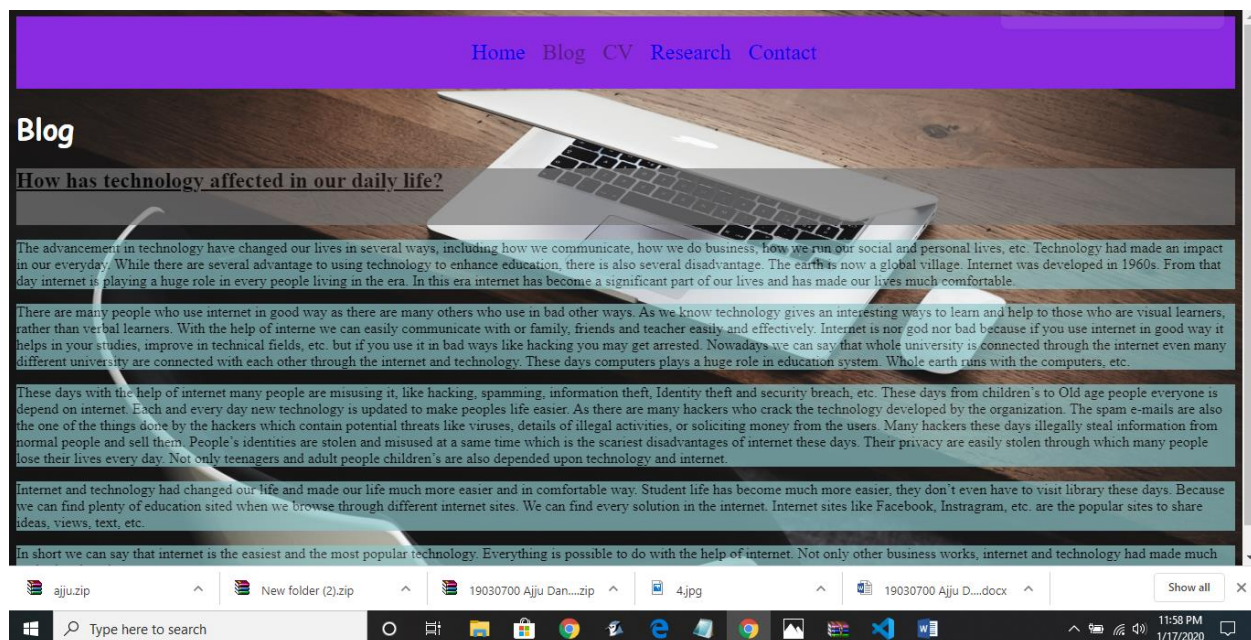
Home Blog CV Research Contact

Blog

How has technology affected in our daily life?

The advancement in technology have changed our lives in several ways, including how we communicate, how we do business, how we run our social and personal lives, etc. Technology had made an impact in our everyday. While there are several advantage to using technology to enhance education, there is also several disadvantage. The earth is now a global village. Internet was developed in 1960s. From that day internet is playing a huge role in every people living in the era. In this era internet has become a significant part of our lives and has made our lives much comfortable.

There are many people who use internet in good way as there are many others who use in bad other ways. As we know technology gives an interesting ways to learn and help to those who are visual learners, rather than verbal learners. With the help of interne we can easily communicate with or family, friends and teacher easily and effectively. Internet is nor god nor bad because if you use internet in good way it helps in your studies, improve in technical fields, etc. but if you use it in bad ways like hacking you may get arrested. Nowadays we can say that whole university is connected through the internet even many different university are connected with each other through the internet and technology. These days computers plays a huge role in education system. Whole earth runs with the computers, etc.

These days with the help of internet many people are misusing it, like hacking, spamming, information theft, Identity theft and security breach, etc. These days from children's to Old age people everyone is depend on internet. Each and every day new technology is updated to make peoples life easier. As there are many hackers who crack the technology developed by the organization. The spam e-mails are also the one of the things done by the hackers which contain potential threats like viruses, details of illegal activities, or soliciting money from the users. Many hackers these days illegally steal information from normal people and sell them. People's identities are stolen and misused at a same time which is the scariest disadvantages of internet these days. Their privacy are easily stolen through which many people lose their lives every day. Not only teenagers and adult people children's are also depended upon technology and internet.

Internet and technology had changed our life and made our life much more easier and in comfortable way. Student life has become much more easier, they don't even have to visit library these days. Because we can find plenty of education sited when we browse through different internet sites. We can find every solution in the internet. Internet sites like Facebook, Instragram, etc. are the popular sites to share ideas, views, text, etc.

In short we can say that internet is the easiest and the most popular technology. Everything is possible to do with the help of internet. Not only other business works, internet and technology had made much

ajju.zip
New folder (2).zip
19030700 Ajju Dan....zip
4.jpg
19030700 Ajju D....docx
Show all

Type here to search
11:58 PM
1/17/2020